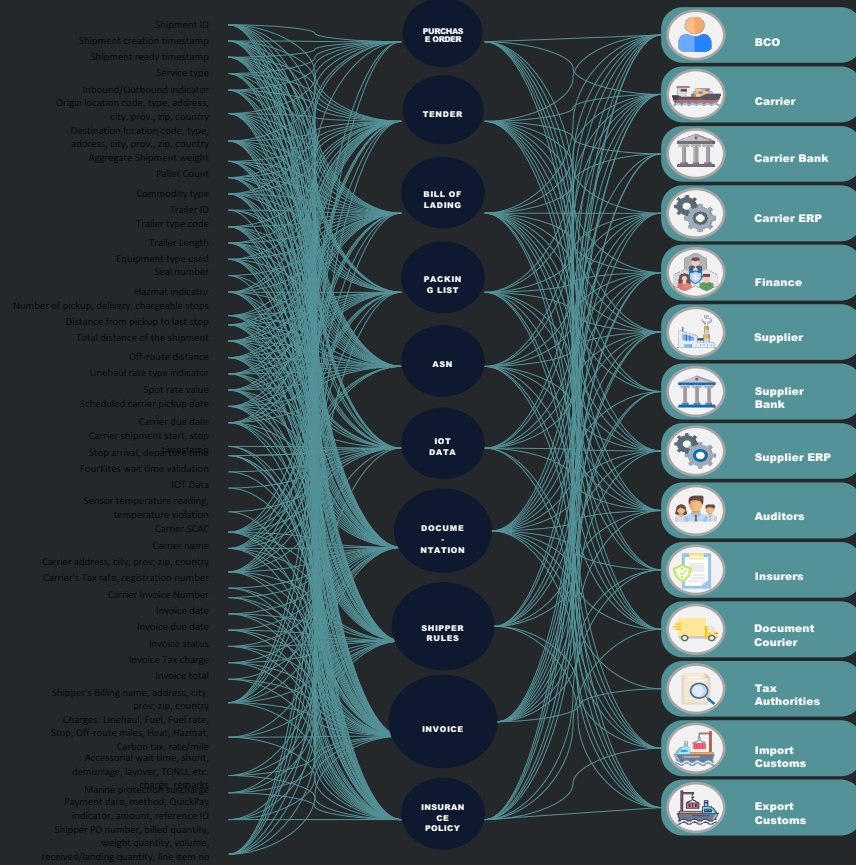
Shipment ID
Shipment creation timestamp
Shipment ready timestamp
Service type
Inbound/Outbound indicator
Origin location code, type, address, city, prov., zip, country
Destination location code, type, address, city, prov., zip, country
Aggregate Shipment weight
Pallet Count
Commodity type
Trailer ID
Trailer type code
Trailer Length
Equipment type used
Seal number
Hazmat indicator
Number of pickup, delivery, chargeable stops
Distance from pickup to last stop
Total distance of the shipment
Off-route distance
Linehaul rate type indicator
Spot rate value
Scheduled carrier pickup date
Carrier due date
Carrier shipment start, stop timestamp
Stop arrival, departure time
FourKites wait time validation
IOT Data
Sensor temperature reading, temperature violation
Carrier SCAC
Carrier name
Carrier address, city, prov, zip, country
Carrier's Tax rate, registration number
Carrier Invoice Number
Invoice date
Invoice due date
Invoice status
Invoice Tax charge
Invoice total
Shipper's Billing name, address, city, prov, zip, country
Charges: Linehaul, Fuel, Fuel rate, Stop, Off-route miles, Heat, Hazmat, Carbon tax, rate/mile
Accessorial wait time, shunt, demurrage, layover, TONU, etc.
Charge remarks
Marine protection charge
Payment date, method, QuickPay indicator, amount, reference ID
Shipper PO number, billed quantity, weight quantity, volume, received/landing quantity, line item no

PURCHASE ORDER
TENDER
BILL OF LADING
PACKING LIST
ASN
IOT DATA
DOCUME-NTATION
SHIPPER RULES
INVOICE
INSURANCE POLICY

BCO
Carrier
Carrier Bank
Carrier ERP
Finance
Supplier
Supplier Bank
Supplier ERP
Auditors
Insurers
Document Courier
Tax Authorities
Import Customs
Export Customs